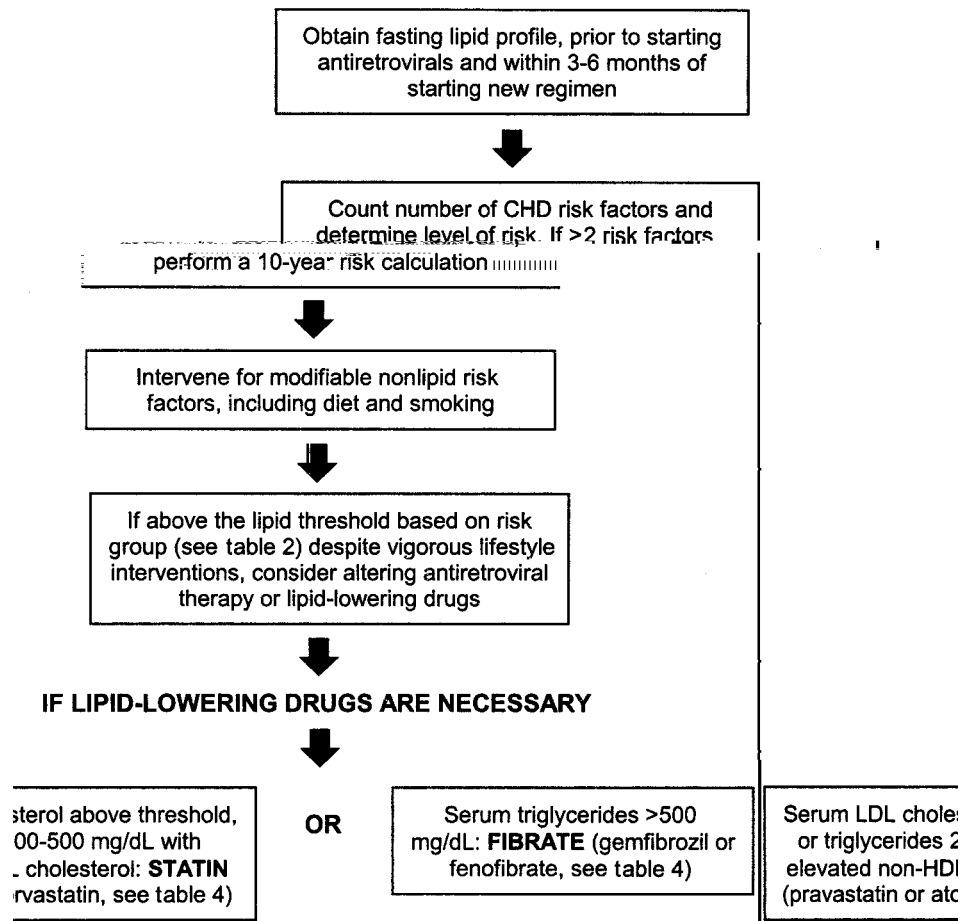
Obtain fasting lipid profile, prior to starting antiretrovirals and within 3-6 months of starting new regimen

Count number of CHD risk factors and determine level of risk. If >2 risk factors perform a 10-year risk calculation

Intervene for modifiable nonlipid risk factors, including diet and smoking

If above the lipid threshold based on risk group (see table 2) despite vigorous lifestyle interventions, consider altering antiretroviral therapy or lipid-lowering drugs

IF LIPID-LOWERING DRUGS ARE NECESSARY

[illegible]sterol above threshold, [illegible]00-500 mg/dL with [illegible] cholesterol: **STATIN** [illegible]rvastatin, see table 4)

OR

Serum triglycerides >500 mg/dL: **FIBRATE** (gemfibrozil or fenofibrate, see table 4)

Serum LDL choles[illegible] or triglycerides 2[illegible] elevated non-HD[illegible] (pravastatin or ato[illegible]